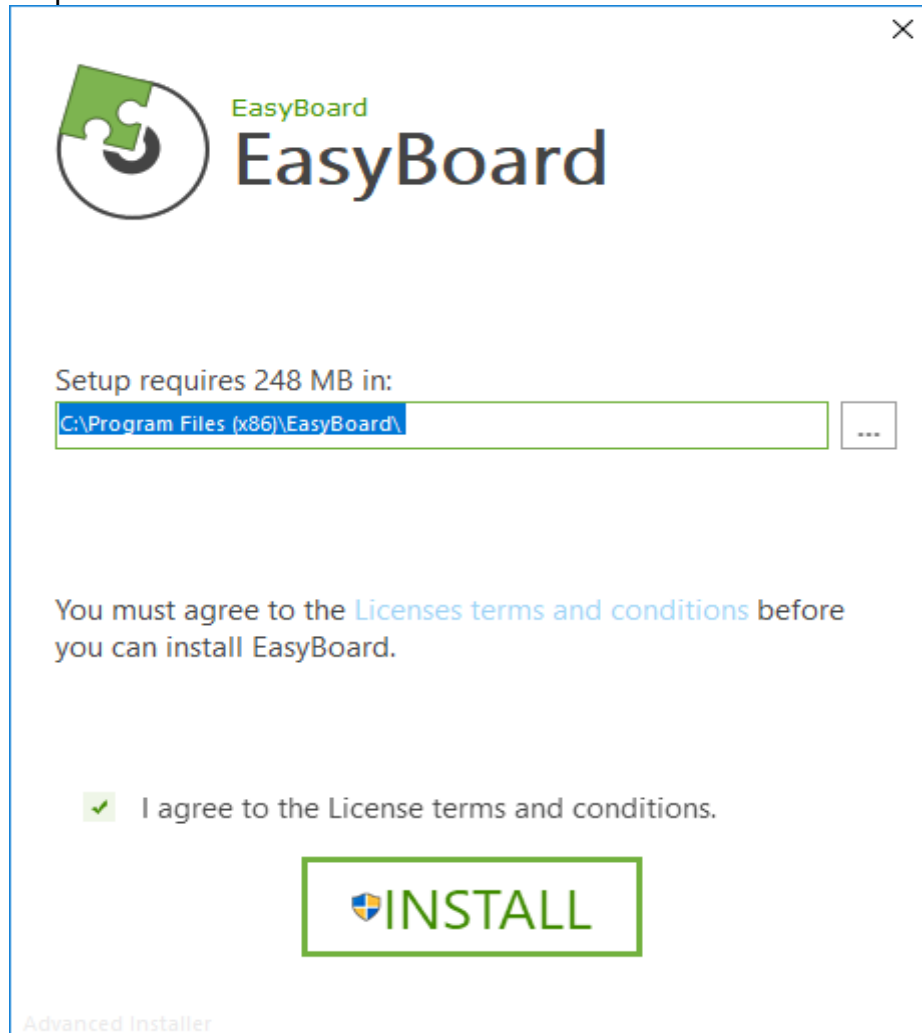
×

EasyBoard
EasyBoard

Setup requires 248 MB in:
C:\Program Files (x86)\EasyBoard\
...

You must agree to the Licenses terms and conditions before you can install EasyBoard.

I agree to the License terms and conditions.

INSTALL

Advanced Installer